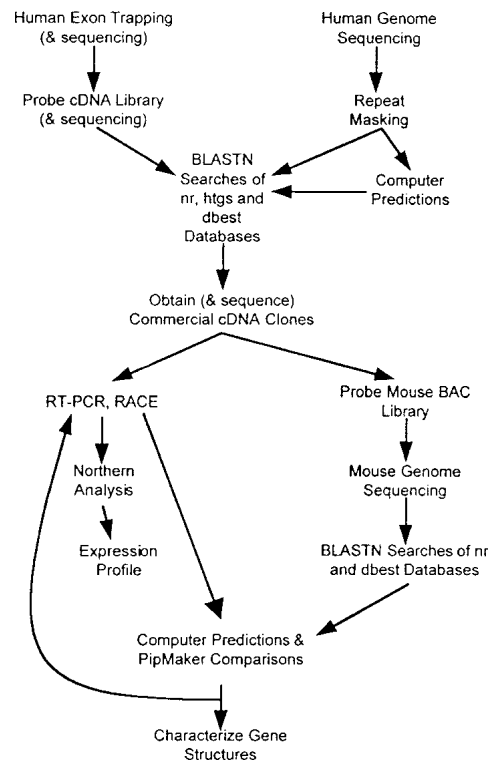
Human Exon Trapping (& sequencing)

Human Genome Sequencing

Probe cDNA Library (& sequencing)

Repeat Masking

BLASTN Searches of nr, htgs and dbest Databases

Computer Predictions

Obtain (& sequence) Commercial cDNA Clones

RT-PCR, RACE

Probe Mouse BAC Library

Northern Analysis

Mouse Genome Sequencing

Expression Profile

BLASTN Searches of nr and dbest Databases

Computer Predictions & PipMaker Comparisons

Characterize Gene Structures